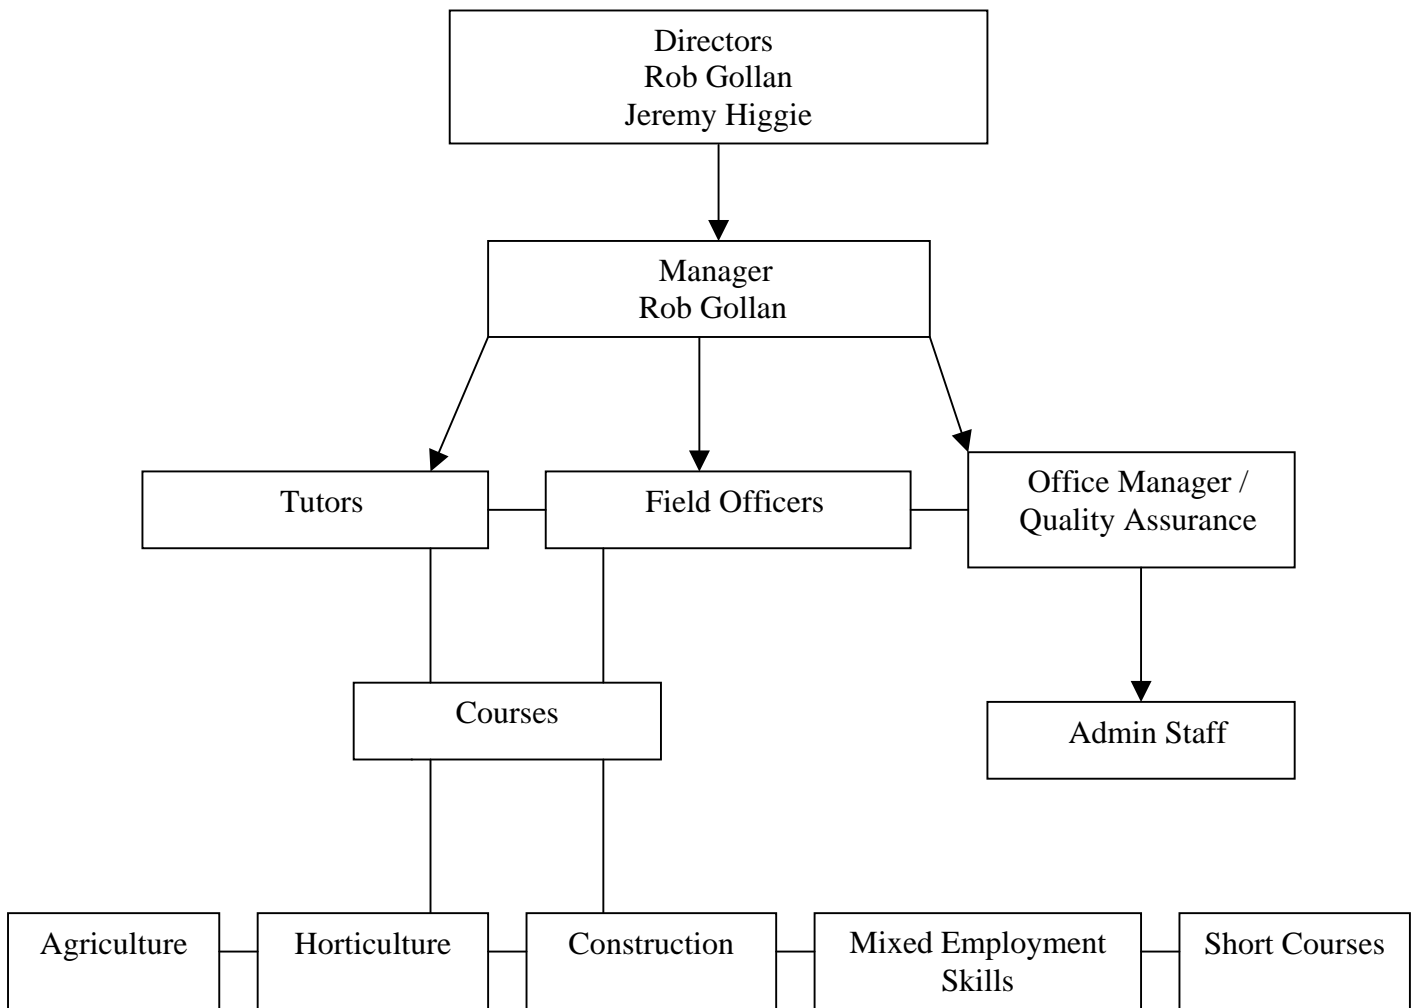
Directors
Rob Gollan
Jeremy Higgie

Manager
Rob Gollan

Tutors

Field Officers

Office Manager / Quality Assurance

Courses

Admin Staff

Agriculture

Horticulture

Construction

Mixed Employment Skills

Short Courses